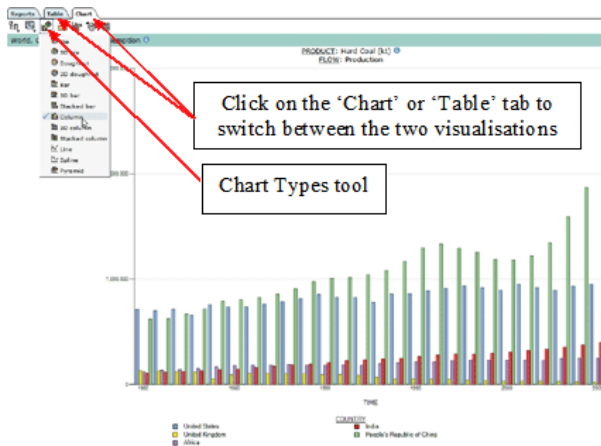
Reports | Table | Chart

World, C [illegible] selection

PRODUCT: Hard Coal (kt)
FLOW: Production

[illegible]
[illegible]
Doughnut
3D doughnut
Bar
3D bar
Stacked bar
Column
3D column
Stacked column
Line
Spline
Pyramid

Click on the ‘Chart’ or ‘Table’ tab to switch between the two visualisations

Chart Types tool

1,000,000

TIME

COUNTRY
United States
United Kingdom
Africa
India
People's Republic of China